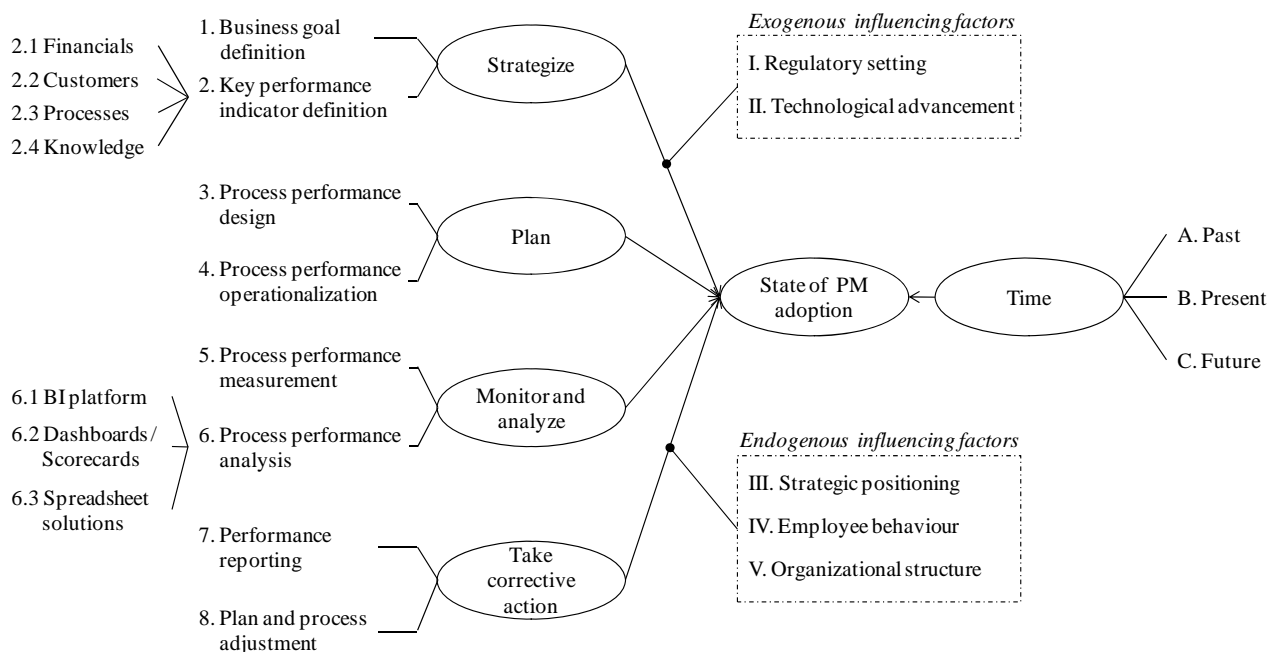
2.1 Financials
2.2 Customers
2.3 Processes
2.4 Knowledge

1. Business goal definition
2. Key performance indicator definition

Strategize

Exogenous influencing factors
I. Regulatory setting
II. Technological advancement

3. Process performance design
4. Process performance operationalization

Plan

State of PM adoption

Time

A. Past
B. Present
C. Future

5. Process performance measurement
6. Process performance analysis

Monitor and analyze

6.1 BI platform
6.2 Dashboards / Scorecards
6.3 Spreadsheet solutions

Endogenous influencing factors
III. Strategic positioning
IV. Employee behaviour
V. Organizational structure

7. Performance reporting
8. Plan and process adjustment

Take corrective action